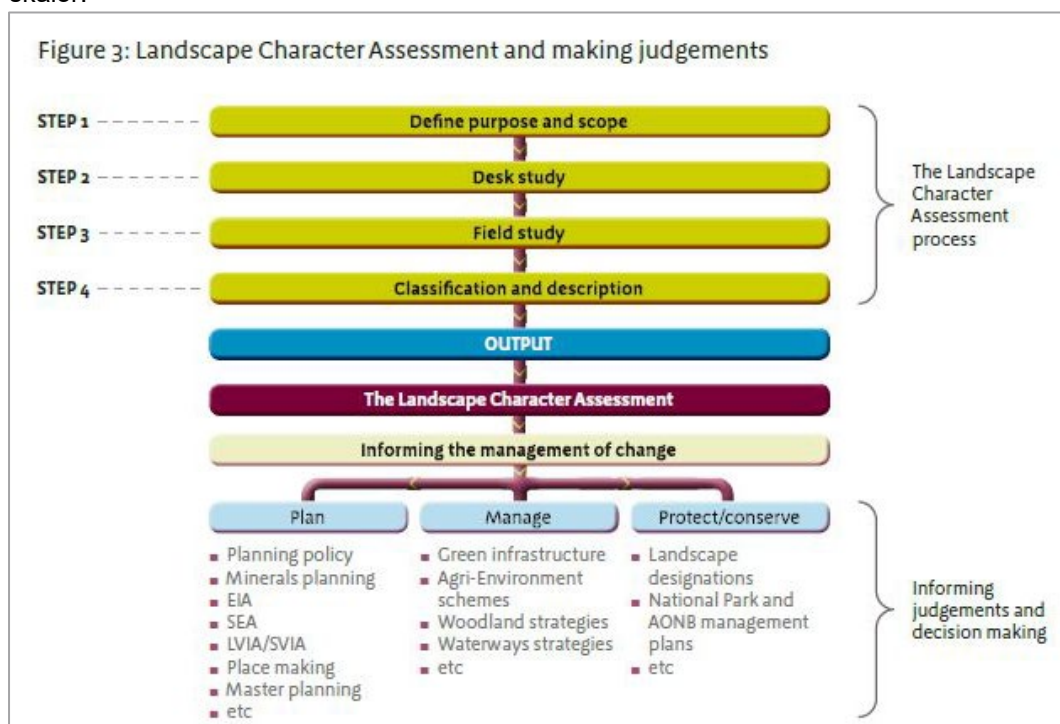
skaten

Figure 3: Landscape Character Assessment and making judgements

STEP 1 Define purpose and scope

STEP 2 Desk study

STEP 3 Field study

STEP 4 Classification and description

The Landscape Character Assessment process

OUTPUT

The Landscape Character Assessment

Informing the management of change

Plan
- Planning policy
- Minerals planning
- EIA
- SEA
- LVIA/SVIA
- Place making
- Master planning
- etc

Manage
- Green infrastructure
- Agri-Environment schemes
- Woodland strategies
- Waterways strategies
- etc

Protect/conserve
- Landscape designations
- National Park and AONB management plans
- etc

Informing judgements and decision making